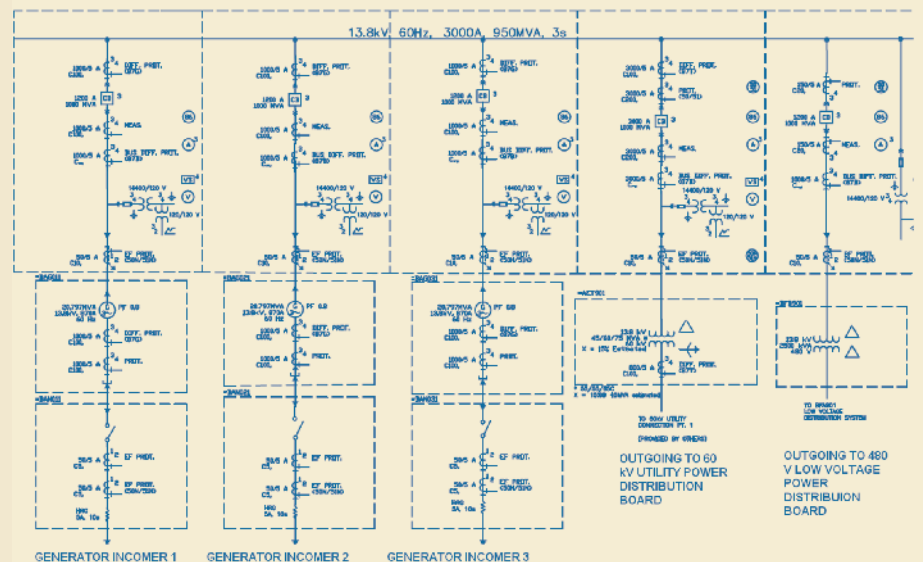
13.8kV, 60Hz, 3000A, 950MVA, 3s

GENERATOR INCOMER 1

GENERATOR INCOMER 2

GENERATOR INCOMER 3

OUTGOING TO 60 kV UTILITY POWER DISTRIBUTION BOARD

OUTGOING TO 480 V LOW VOLTAGE POWER DISTRIBUION BOARD

1200/5 A C100, DIFF. PROT. (87G)

1200 A 1000 MVA

1200/5 A C100, MEAS.

1200/5 A C100, BUS DIFF. PROT. (87B)

14400/120 V

120/120 V

50/5 A C20, EF PROT. (50N/51N)

28.797MVA 13.8kV, 870A 60 Hz

PF 0.8

DIFF. PROT. (87G)

PROT.

EF PROT.

NRG 5A, 10s

TO 60kV UTILITY CONNECTION PT. 1

(PROVIDED BY OTHERS)

45/60/75 MVA

X = 10% Estimated

DIFF. PROT.

2300 kV

480 V

14400/120 V

TO RPA001 LOW VOLTAGE DISTRIBUTION SYSTEM

MEAS.

BUS DIFF. PROT. (87B)

DIFF. PROT. (87T)

3000/5 A C200

2000 A 1000 MVA

2000/5 A C200

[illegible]